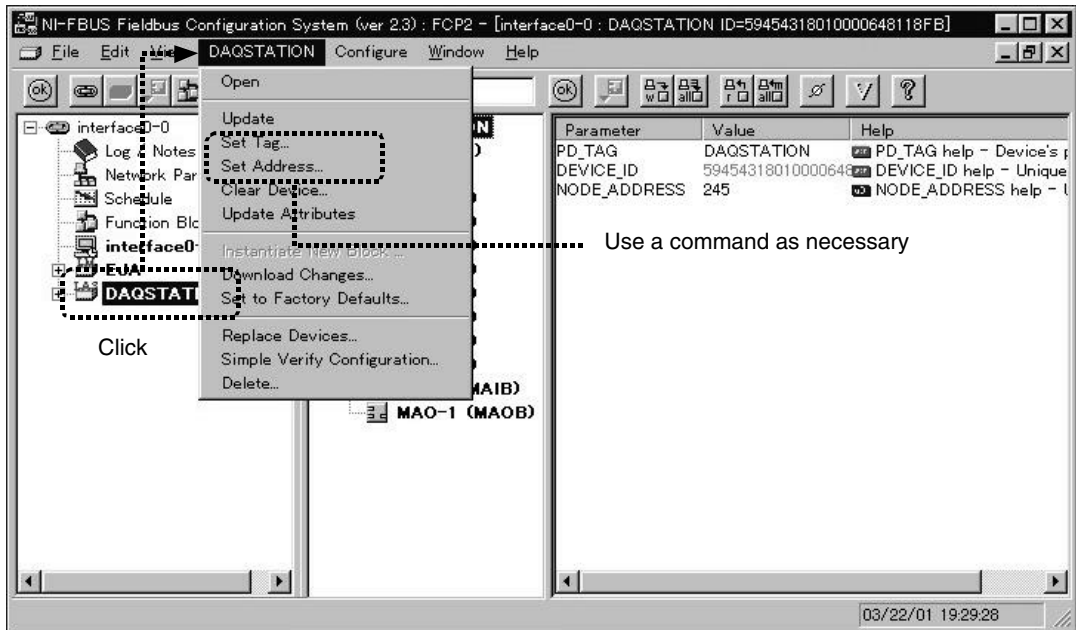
NI-FBUS Fieldbus Configuration System (ver 2.3) : FCP2 - [interface0-0 : DAQSTATION ID=59454318010000648118FB]

File Edit View DAQSTATION Configure Window Help

Open
Update
Set Tag...
Set Address...
Clear Device...
Update Attributes
Instantiate New Block...
Download Changes...
Set to Factory Defaults...
Replace Devices...
Simple Verify Configuration...
Delete...

interface0-0
Log & Notes
Network Par
Schedule
Function Blo
interface0-
EJA
DAQSTATI

MAIB)
MAO-1 (MAOB)

| Parameter | Value | Help |
|---|---|---|
| PD_TAG | DAQSTATION | PD_TAG help - Device's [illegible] |
| DEVICE_ID | 59454318010000648 | DEVICE_ID help - Unique |
| NODE_ADDRESS | 245 | NODE_ADDRESS help - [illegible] |

Use a command as necessary

Click

03/22/01 19:29:28